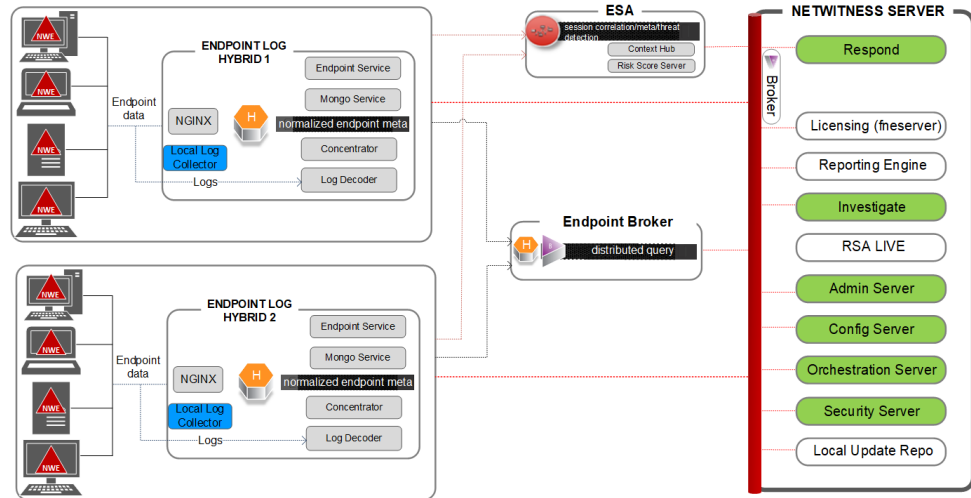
NWE

NWE

NWE

NWE

Endpoint data

ENDPOINT LOG HYBRID 1

Endpoint Service

Mongo Service

NGINX

H

normalized endpoint meta

Local Log Collector

Concentrator

Logs

Log Decoder

ESA

session correlation/meta/threat detection

Context Hub

Risk Score Server

Endpoint Broker

H

distributed query

NWE

NWE

NWE

NWE

Endpoint data

ENDPOINT LOG HYBRID 2

Endpoint Service

Mongo Service

NGINX

H

normalized endpoint meta

Local Log Collector

Concentrator

Logs

Log Decoder

NETWITNESS SERVER

Broker

Respond

Licensing (fneserver)

Reporting Engine

Investigate

RSA LIVE

Admin Server

Config Server

Orchestration Server

Security Server

Local Update Repo